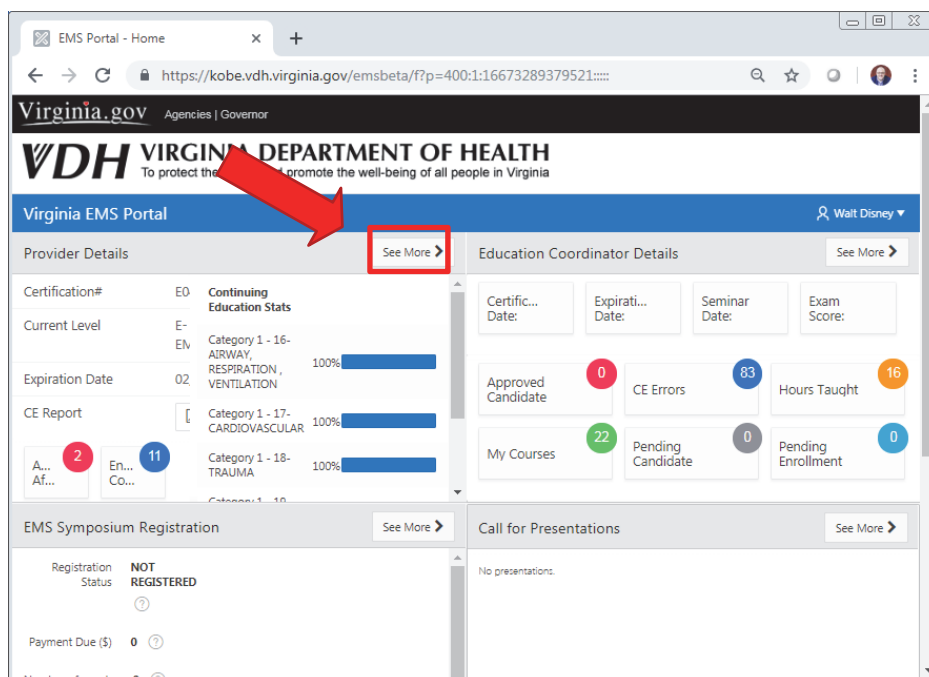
EMS Portal - Home

https://kobe.vdh.virginia.gov/emsbeta/f?p=400:1:16673289379521:::::

Virginia.gov Agencies | Governor

VDH VIRGINIA DEPARTMENT OF HEALTH
To protect the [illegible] promote the well-being of all people in Virginia

Virginia EMS Portal

Walt Disney

Provider Details

See More

Certification# E0

Current Level E- EM

Expiration Date 02

CE Report

A... Af... 2

En... Co... 11

Continuing Education Stats

Category 1 - 16- AIRWAY, RESPIRATION , VENTILATION 100%

Category 1 - 17- CARDIOVASCULAR 100%

Category 1 - 18- TRAUMA 100%

Category 1 - 19

Education Coordinator Details

See More

Certific... Date:

Expirati... Date:

Seminar Date:

Exam Score:

Approved Candidate 0

CE Errors 83

Hours Taught 16

My Courses 22

Pending Candidate 0

Pending Enrollment 0

EMS Symposium Registration

See More

Registration Status NOT REGISTERED

Payment Due ($) 0

Call for Presentations

See More

No presentations.